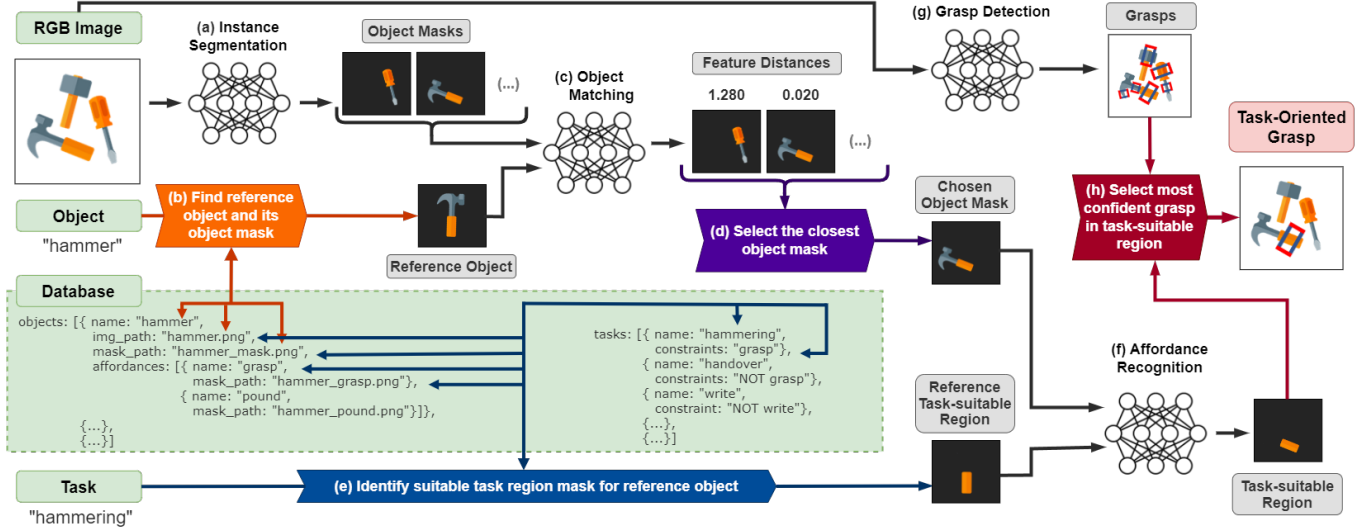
RGB Image

(a) Instance Segmentation

Object Masks

(...)

(c) Object Matching

Feature Distances

1.280

0.020

(...)

(g) Grasp Detection

Grasps

Task-Oriented Grasp

Object

"hammer"

(b) Find reference object and its object mask

Reference Object

(d) Select the closest object mask

Chosen Object Mask

(h) Select most confident grasp in task-suitable region

Database

objects: [{ name: "hammer",
img_path: "hammer.png",
mask_path: "hammer_mask.png",
affordances: [{ name: "grasp",
mask_path: "hammer_grasp.png"},
{ name: "pound",
mask_path: "hammer_pound.png"}]},
{...},
{...}]

tasks: [{ name: "hammering",
constraints: "grasp"},
{ name: "handover",
constraints: "NOT grasp"},
{ name: "write",
constraint: "NOT write"},
{...},
{...}]

(f) Affordance Recognition

Reference Task-suitable Region

Task

"hammering"

(e) Identify suitable task region mask for reference object

Task-suitable Region